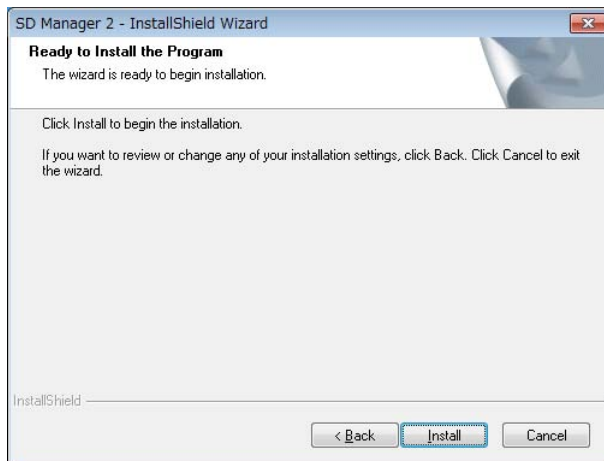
SD Manager 2 - InstallShield Wizard

Ready to Install the Program

The wizard is ready to begin installation.

Click Install to begin the installation.

If you want to review or change any of your installation settings, click Back. Click Cancel to exit the wizard.

InstallShield

< Back

Install

Cancel